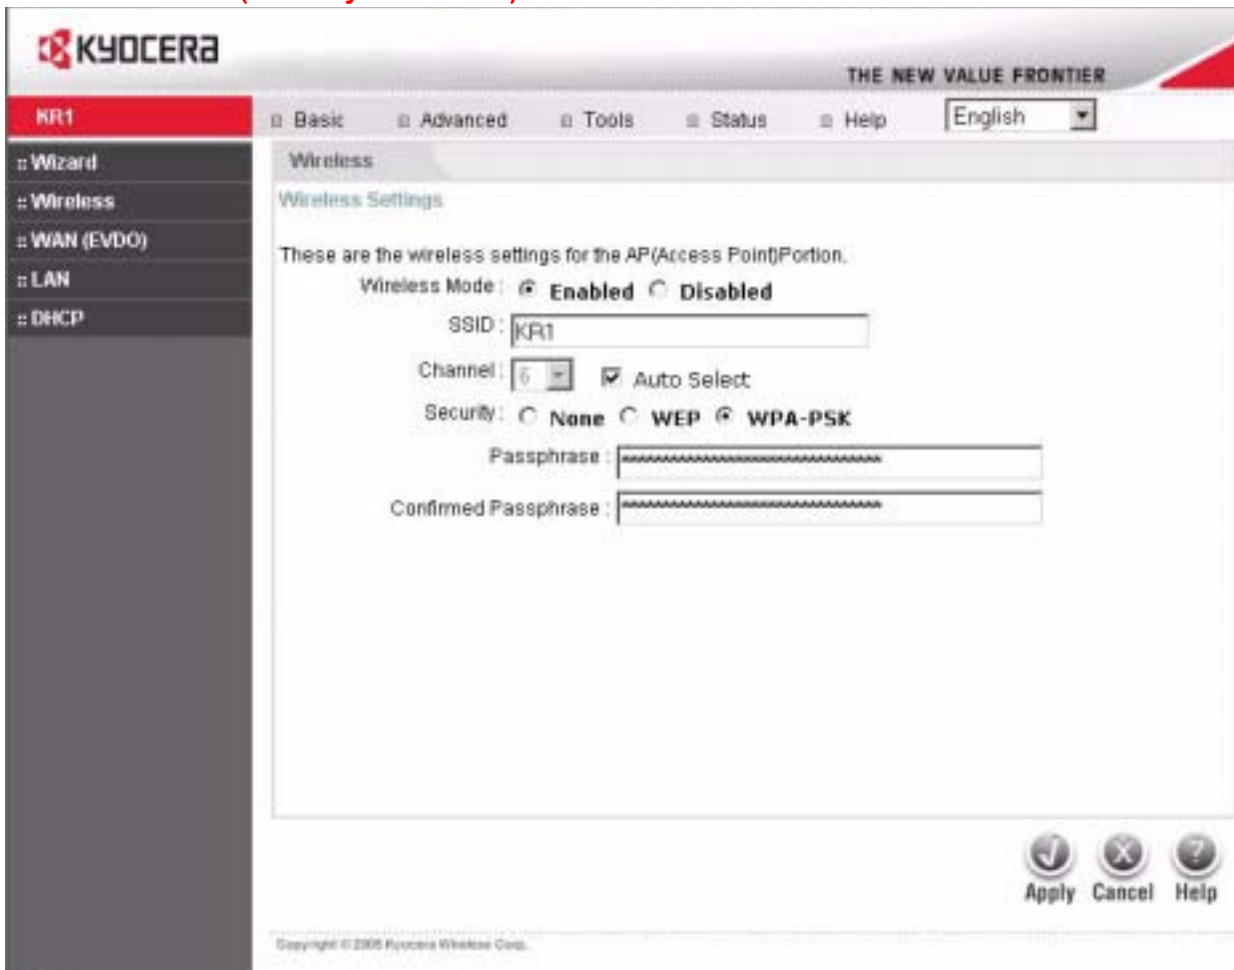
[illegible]

KYOCERA

THE NEW VALUE FRONTIER

KR1

Basic Advanced Tools Status Help English

:: Wizard
:: Wireless
:: WAN (EVDO)
:: LAN
:: DHCP

Wireless

Wireless Settings

These are the wireless settings for the AP(Access Point)Portion.

Wireless Mode : Enabled Disabled

SSID : KR1

Channel : 6 Auto Select

Security : None WEP WPA-PSK

Passphrase : ********************************

Confirmed Passphrase : ********************************

Apply Cancel Help

Copyright © 2005 Kyocera Wireless Corp.